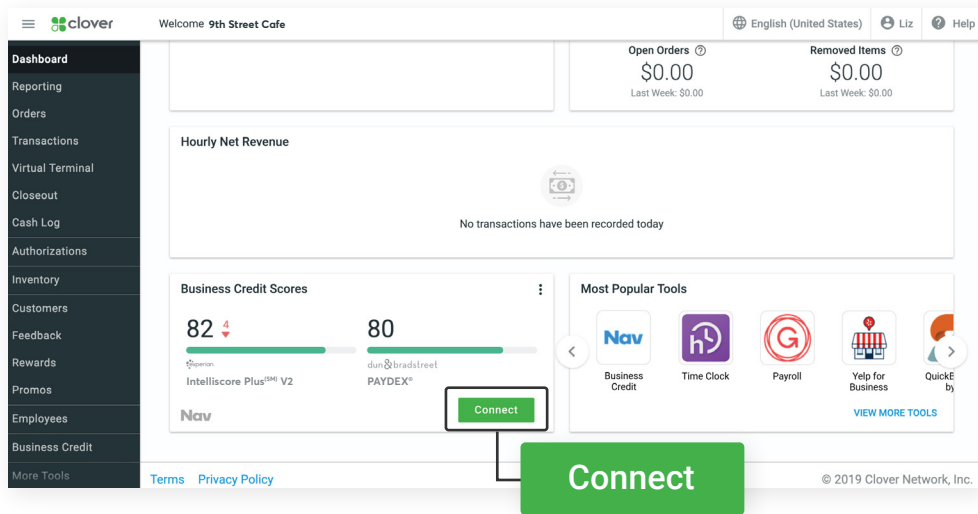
clover
Welcome 9th Street Cafe
English (United States) Liz Help

Dashboard
Reporting
Orders
Transactions
Virtual Terminal
Closeout
Cash Log
Authorizations
Inventory
Customers
Feedback
Rewards
Promos
Employees
Business Credit
More Tools

Open Orders
$0.00
Last Week: $0.00

Removed Items
$0.00
Last Week: $0.00

Hourly Net Revenue

No transactions have been recorded today

Business Credit Scores

82 4

experian
Intelliscore Plus$^{(SM)}$ V2

80

dun & bradstreet
PAYDEX®

Nav

Connect

Most Popular Tools

Nav
Business Credit

Time Clock

Payroll

Yelp for Business

QuickE by

VIEW MORE TOOLS

Terms Privacy Policy

© 2019 Clover Network, Inc.

Connect